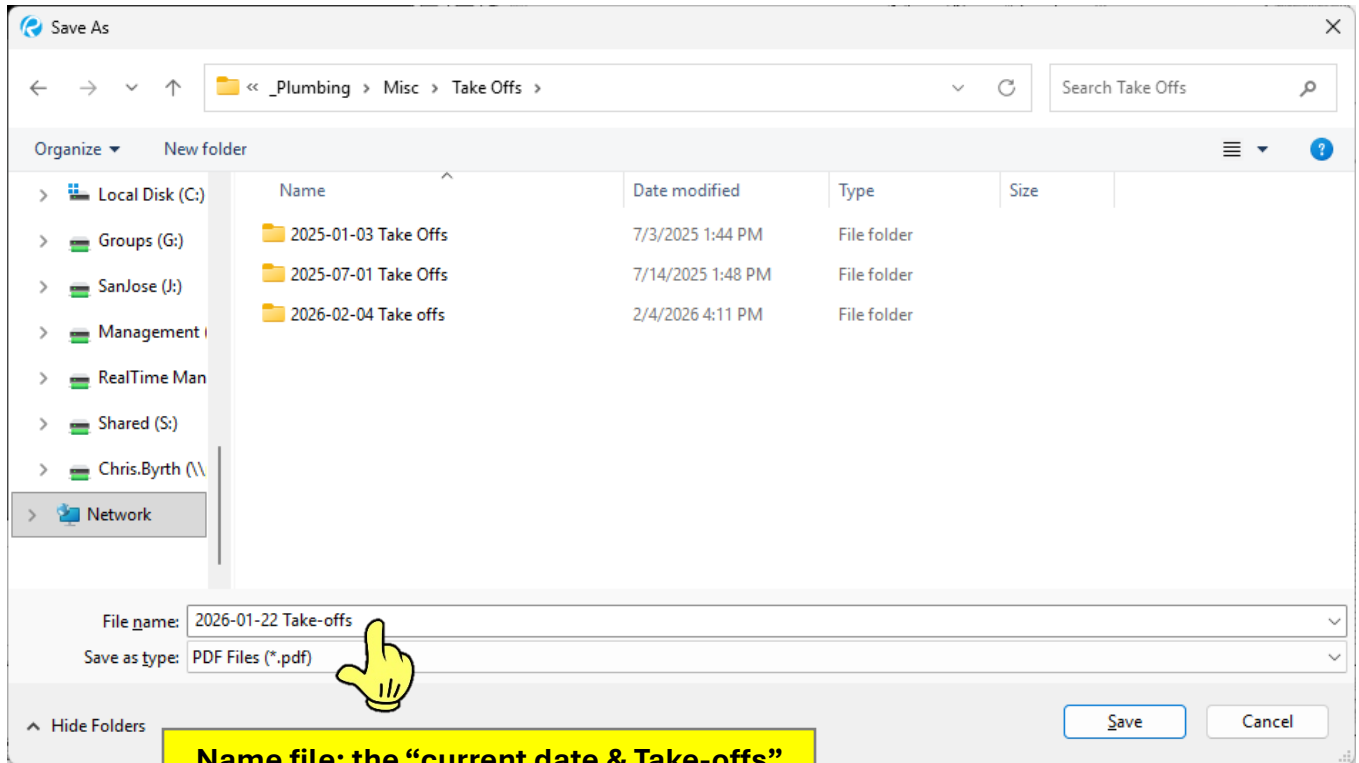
Save As

« _Plumbing › Misc › Take Offs ›

Search Take Offs

Organize ▾ New folder

Local Disk (C:)
Groups (G:)
SanJose (J:)
Management (
RealTime Man
Shared (S:)
Chris.Byrth (\\
Network

| Name | Date modified | Type | Size |
|---|---|---|---|
| 2025-01-03 Take Offs | 7/3/2025 1:44 PM | File folder | |
| 2025-07-01 Take Offs | 7/14/2025 1:48 PM | File folder | |
| 2026-02-04 Take offs | 2/4/2026 4:11 PM | File folder | |

File name: 2026-01-22 Take-offs

Save as type: PDF Files (*.pdf)

Hide Folders

Save

Cancel

Name file: the "current date & Take-offs"